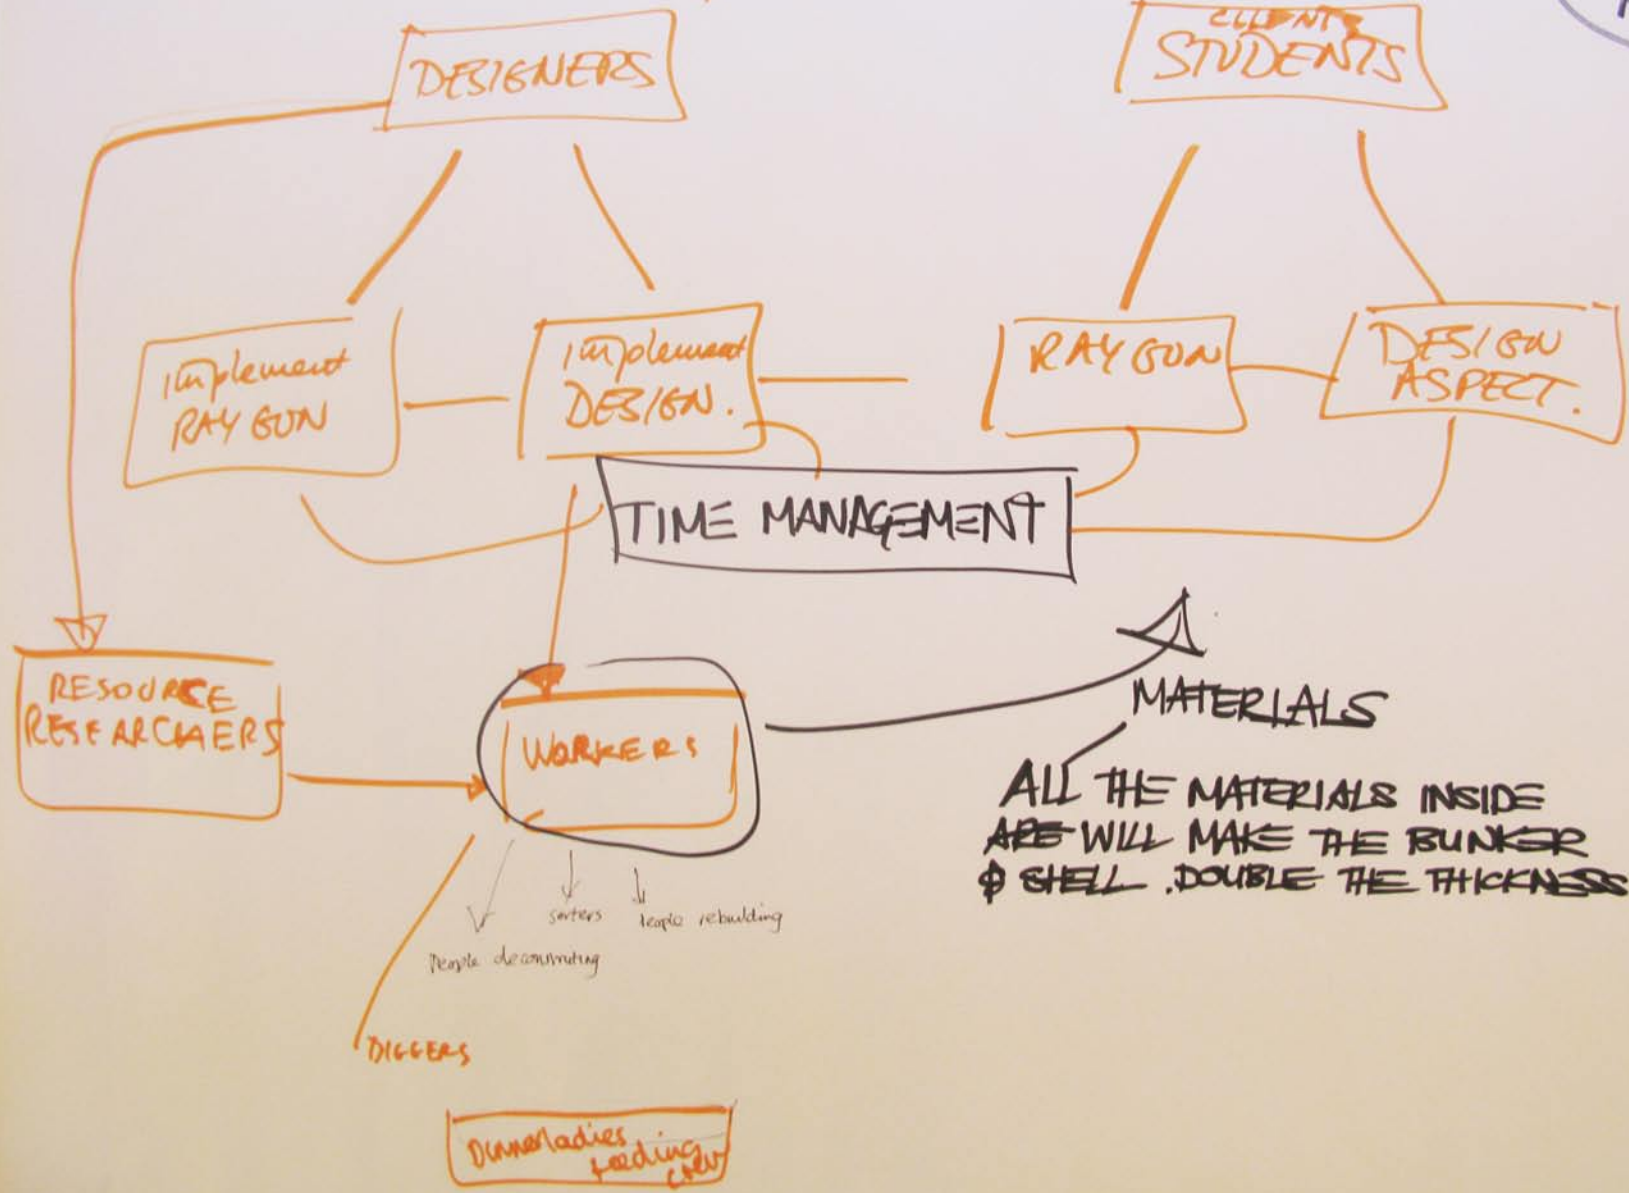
DESIGNERS

CLIENTS
STUDENTS

implement
RAY GUN

implement
DESIGN.

RAY GUN

DESIGN
ASPECT.

TIME MANAGEMENT

RESOURCE
RESEARCHERS

WORKERS

MATERIALS

ALL THE MATERIALS INSIDE ARE WILL MAKE THE BUNKER & SHELL. DOUBLE THE THICKNESS

sorters

People rebuilding

People deconstructing

DIGGERS

Dinnerladies feeding crew